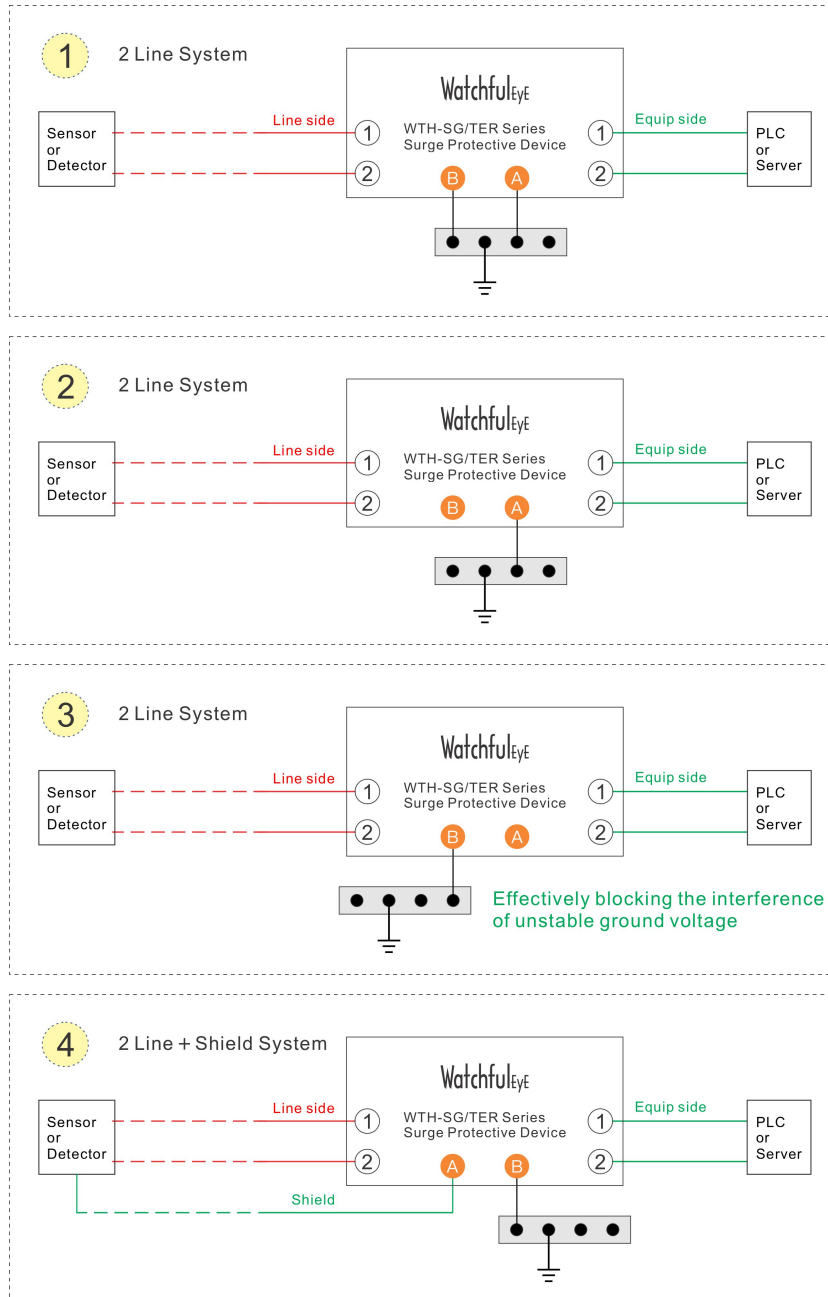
1 2 Line System

WatchfulEyE
WTH-SG/TER Series
Surge Protective Device

Sensor or Detector
Line side
1
2
B A
1
2
Equip side
PLC or Server

2 2 Line System

WatchfulEyE
WTH-SG/TER Series
Surge Protective Device

Sensor or Detector
Line side
1
2
B A
1
2
Equip side
PLC or Server

3 2 Line System

WatchfulEyE
WTH-SG/TER Series
Surge Protective Device

Sensor or Detector
Line side
1
2
B A
1
2
Equip side
PLC or Server

Effectively blocking the interference of unstable ground voltage

4 2 Line + Shield System

WatchfulEyE
WTH-SG/TER Series
Surge Protective Device

Sensor or Detector
Line side
1
2
A B
1
2
Equip side
PLC or Server
Shield